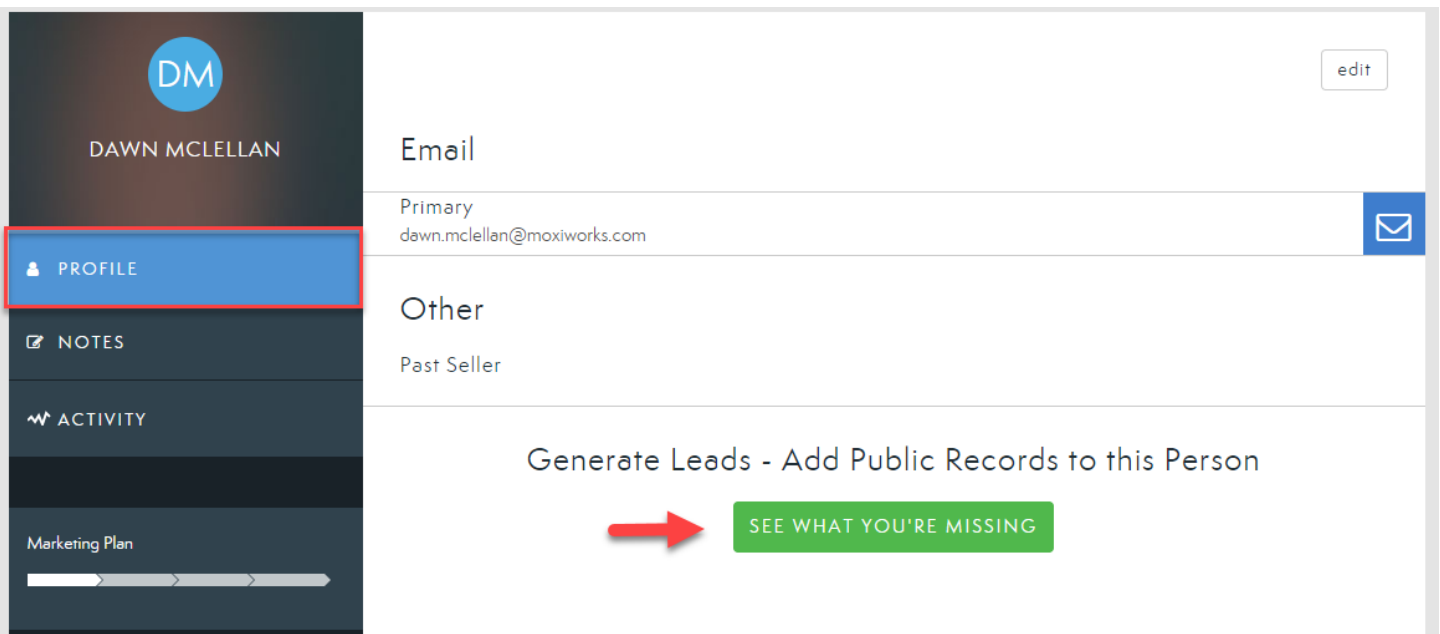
DM

DAWN MCLELLAN

PROFILE

NOTES

ACTIVITY

Marketing Plan

edit

Email

Primary
dawn.mclellan@moxiworks.com

Other

Past Seller

Generate Leads - Add Public Records to this Person

SEE WHAT YOU'RE MISSING